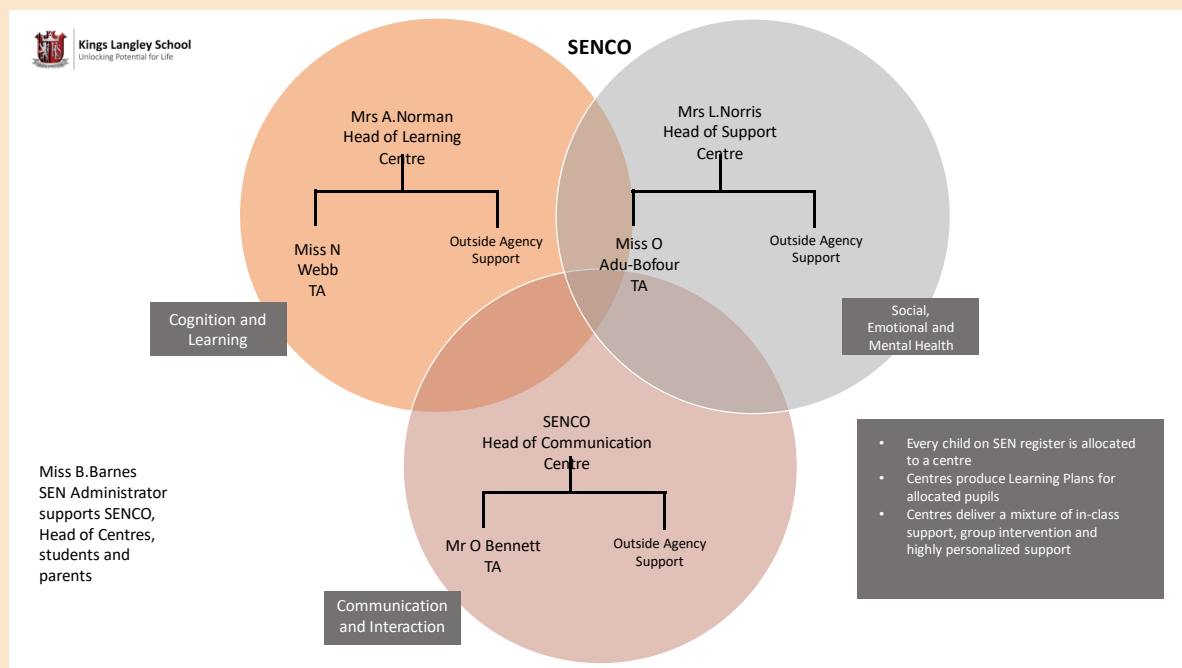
Kings Langley School
Unlocking Potential for Life

SENCO

Mrs A.Norman
Head of Learning Centre

Miss N Webb
TA

Outside Agency Support

Mrs L.Norris
Head of Support Centre

Miss O Adu-Bofour
TA

Outside Agency Support

Cognition and Learning

Social, Emotional and Mental Health

SENCO
Head of Communication Centre

Mr O Bennett
TA

Outside Agency Support

Communication and Interaction

Miss B.Barnes
SEN Administrator supports SENCO, Head of Centres, students and parents

- Every child on SEN register is allocated to a centre
- Centres produce Learning Plans for allocated pupils
- Centres deliver a mixture of in-class support, group intervention and highly personalized support